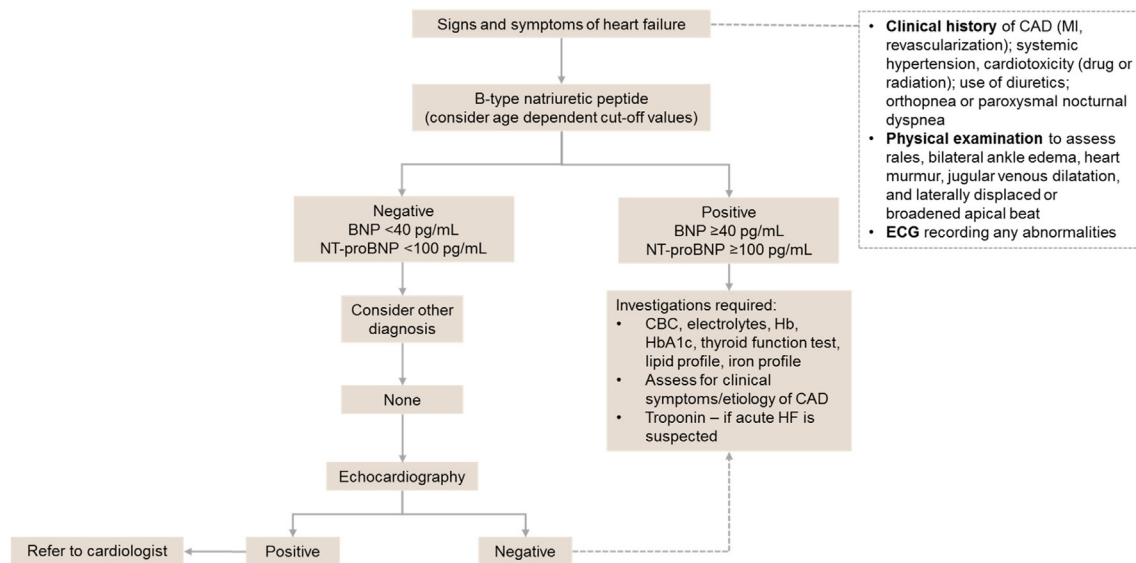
Signs and symptoms of heart failure

• **Clinical history** of CAD (MI, revascularization); systemic hypertension, cardiotoxicity (drug or radiation); use of diuretics; orthopnea or paroxysmal nocturnal dyspnea
• **Physical examination** to assess rales, bilateral ankle edema, heart murmur, jugular venous dilatation, and laterally displaced or broadened apical beat
• **ECG** recording any abnormalities

B-type natriuretic peptide (consider age dependent cut-off values)

Negative
BNP <40 pg/mL
NT-proBNP <100 pg/mL

Positive
BNP ≥40 pg/mL
NT-proBNP ≥100 pg/mL

Consider other diagnosis

Investigations required:
• CBC, electrolytes, Hb, HbA1c, thyroid function test, lipid profile, iron profile
• Assess for clinical symptoms/etiology of CAD
• Troponin – if acute HF is suspected

None

Echocardiography

Refer to cardiologist

Positive

Negative